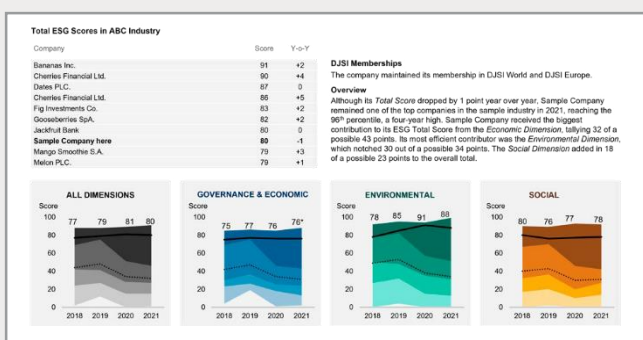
Total ESG Scores in ABC Industry

| Company | Score | Y-o-Y |
|---|---|---|
| Bananas Inc. | 91 | +2 |
| Cherries Financial Ltd. | 90 | +4 |
| Dates PLC. | 87 | 0 |
| Cherries Financial Ltd. | 86 | +5 |
| Fig Investments Co. | 83 | +2 |
| Gooseberries SpA. | 82 | +2 |
| Jackfruit Bank | 80 | 0 |
| **Sample Company here** | **80** | **-1** |
| Mango Smoothie S.A. | 79 | +3 |
| Melon PLC. | 79 | +1 |

DJSI Memberships

The company maintained its membership in DJSI World and DJSI Europe.

Overview

Although its Total Score dropped by 1 point year over year, Sample Company remained one of the top companies in the sample industry in 2021, reaching the 96th percentile, a four-year high. Sample Company received the biggest contribution to its ESG Total Score from the Economic Dimension, tallying 32 of a possible 43 points. Its most efficient contributor was the Environmental Dimension, which notched 30 out of a possible 34 points. The Social Dimension added in 18 of a possible 23 points to the overall total.

ALL DIMENSIONS
Score
100 80 60 40 20 0
77 79 81 80
2018 2019 2020 2021

GOVERNANCE & ECONOMIC
Score
100 80 60 40 20 0
75 77 76 76*
2018 2019 2020 2021

ENVIRONMENTAL
Score
100 80 60 40 20 0
78 85 91 88
2018 2019 2020 2021

SOCIAL
Score
100 80 60 40 20 0
80 76 77 78
2018 2019 2020 2021